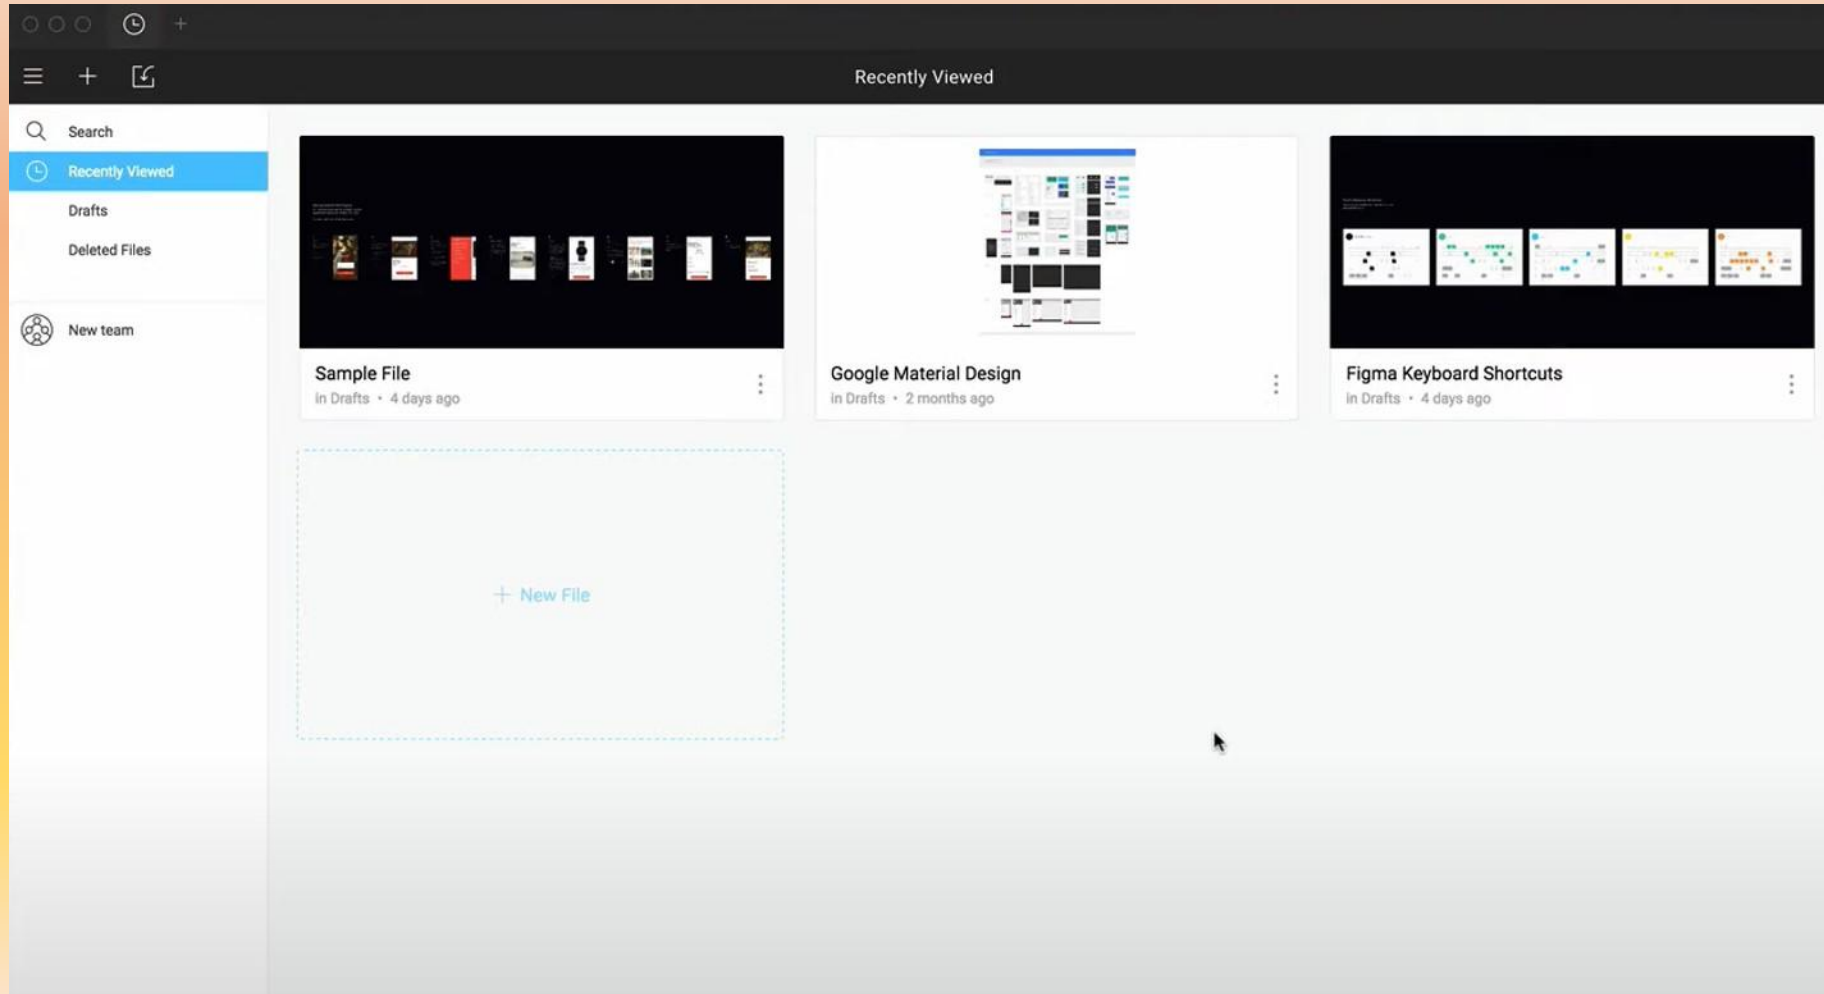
Recently Viewed

Search

Recently Viewed

Drafts

Deleted Files

New team

Sample File
in Drafts • 4 days ago

Google Material Design
in Drafts • 2 months ago

Figma Keyboard Shortcuts
in Drafts • 4 days ago

+ New File